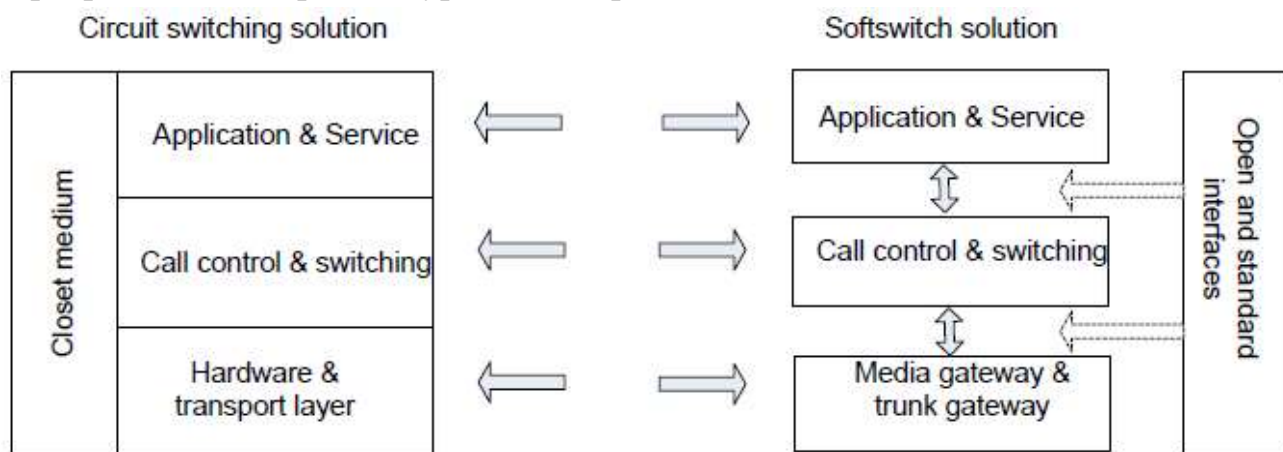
Circuit switching solution

Softswitch solution

Closet medium

Application & Service

Call control & switching

Hardware & transport layer

Application & Service

Call control & switching

Media gateway & trunk gateway

Open and standard interfaces